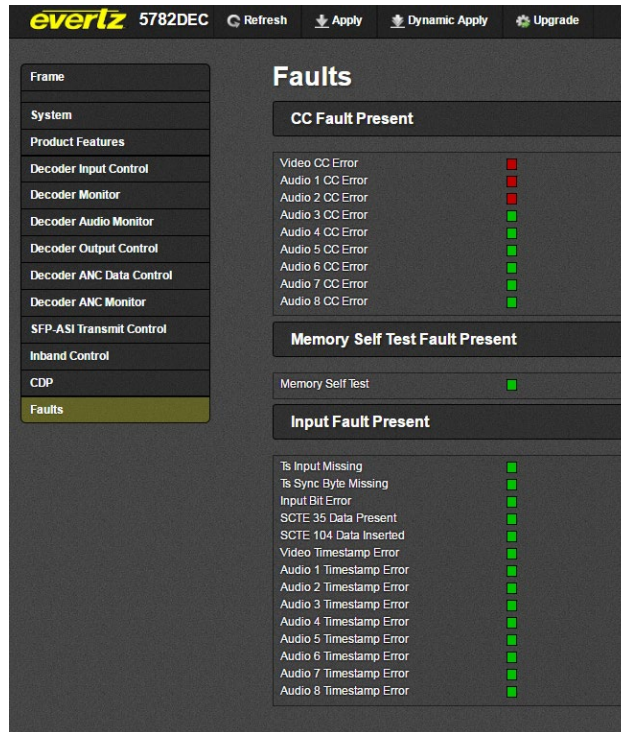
evertz 5782DEC Refresh Apply Dynamic Apply Upgrade

Frame
System
Product Features
Decoder Input Control
Decoder Monitor
Decoder Audio Monitor
Decoder Output Control
Decoder ANC Data Control
Decoder ANC Monitor
SFP-ASI Transmit Control
Inband Control
CDP
Faults

Faults

CC Fault Present

Video CC Error
Audio 1 CC Error
Audio 2 CC Error
Audio 3 CC Error
Audio 4 CC Error
Audio 5 CC Error
Audio 6 CC Error
Audio 7 CC Error
Audio 8 CC Error

Memory Self Test Fault Present

Memory Self Test

Input Fault Present

Ts Input Missing
Ts Sync Byte Missing
Input Bit Error
SCTE 35 Data Present
SCTE 104 Data Inserted
Video Timestamp Error
Audio 1 Timestamp Error
Audio 2 Timestamp Error
Audio 3 Timestamp Error
Audio 4 Timestamp Error
Audio 5 Timestamp Error
Audio 6 Timestamp Error
Audio 7 Timestamp Error
Audio 8 Timestamp Error